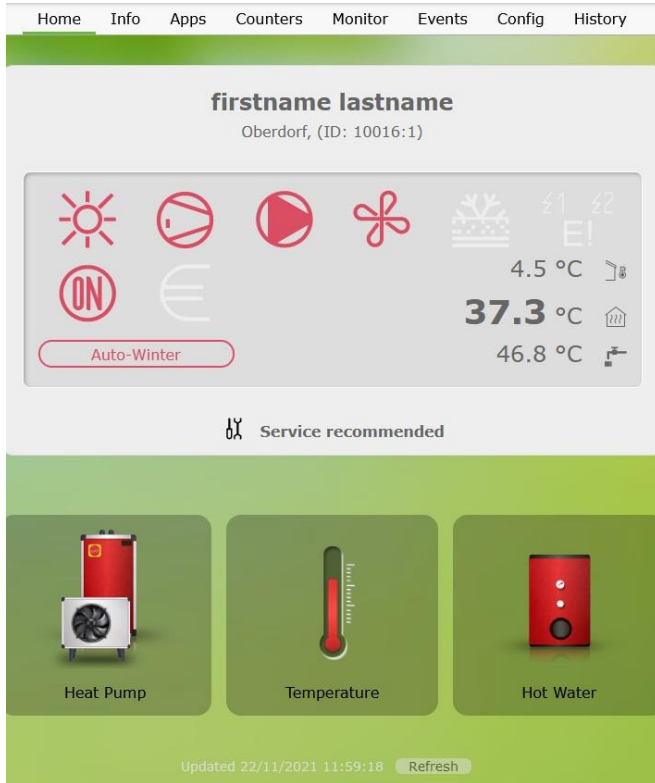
Home Info Apps Counters Monitor Events Config History

firstname lastname
Oberdorf, (ID: 10016:1)

ON

Auto-Winter

E!

4.5 °C
37.3 °C
46.8 °C

Service recommended

Heat Pump
Temperature
Hot Water

Updated 22/11/2021 11:59:18 Refresh